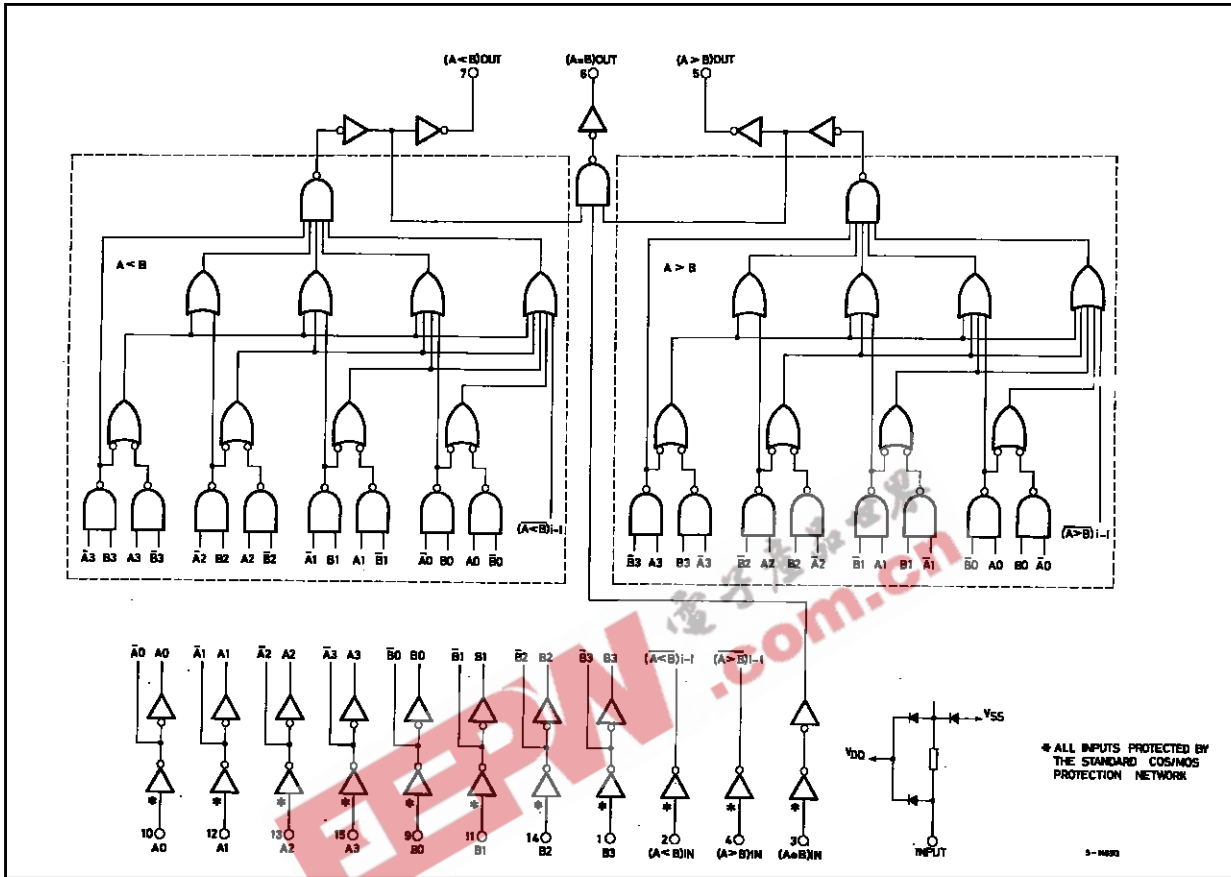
(A < B)OUT
7

(A=B)OUT
6

(A > B)OUT
5

A < B

A > B

$\bar{A}3$ B3 A3 $\bar{B}3$ $\bar{A}2$ B2 A2 $\bar{B}2$ $\bar{A}1$ B1 A1 $\bar{B}1$ $\bar{A}0$ B0 A0 $\bar{B}0$ $\overline{(A<B)}$i-1

$\bar{B}3$ A3 B3 $\bar{A}3$ $\bar{B}2$ A2 B2 $\bar{A}2$ $\bar{B}1$ A1 B1 $\bar{A}1$ $\bar{B}0$ A0 B0 $\bar{A}0$ $\overline{(A>B)}$i-1

$\bar{A}0$ A0 $\bar{A}1$ A1 $\bar{A}2$ A2 $\bar{A}3$ A3 $\bar{B}0$ B0 $\bar{B}1$ B1 $\bar{B}2$ B2 $\bar{B}3$ B3 $\overline{(A<B)}$i-1 $\overline{(A>B)}$i-1

10 A0
12 A1
13 A2
15 A3
9 B0
11 B1
14 B2
1 B3
2 (A < B)IN
4 (A > B)IN
3 (A=B)IN

VSS
VDD
INPUT

* ALL INPUTS PROTECTED BY THE STANDARD COS/MOS PROTECTION NETWORK

EEPW .com.cn
电子产品世界

3-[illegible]